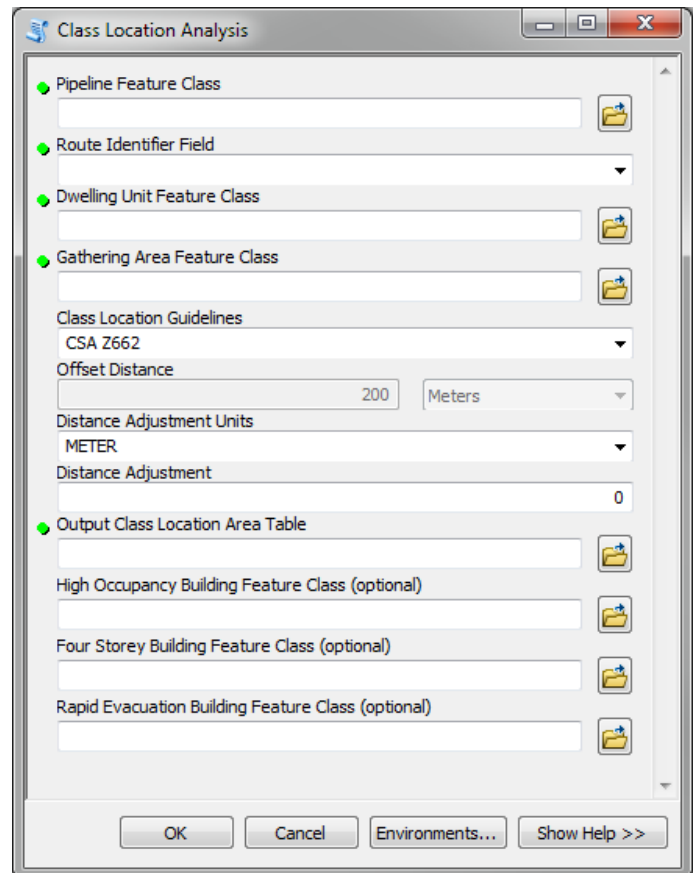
Class Location Analysis

Pipeline Feature Class

Route Identifier Field

Dwelling Unit Feature Class

Gathering Area Feature Class

Class Location Guidelines
CSA Z662

Offset Distance
200
Meters

Distance Adjustment Units
METER

Distance Adjustment
0

Output Class Location Area Table

High Occupancy Building Feature Class (optional)

Four Storey Building Feature Class (optional)

Rapid Evacuation Building Feature Class (optional)

OK
Cancel
Environments...
Show Help >>